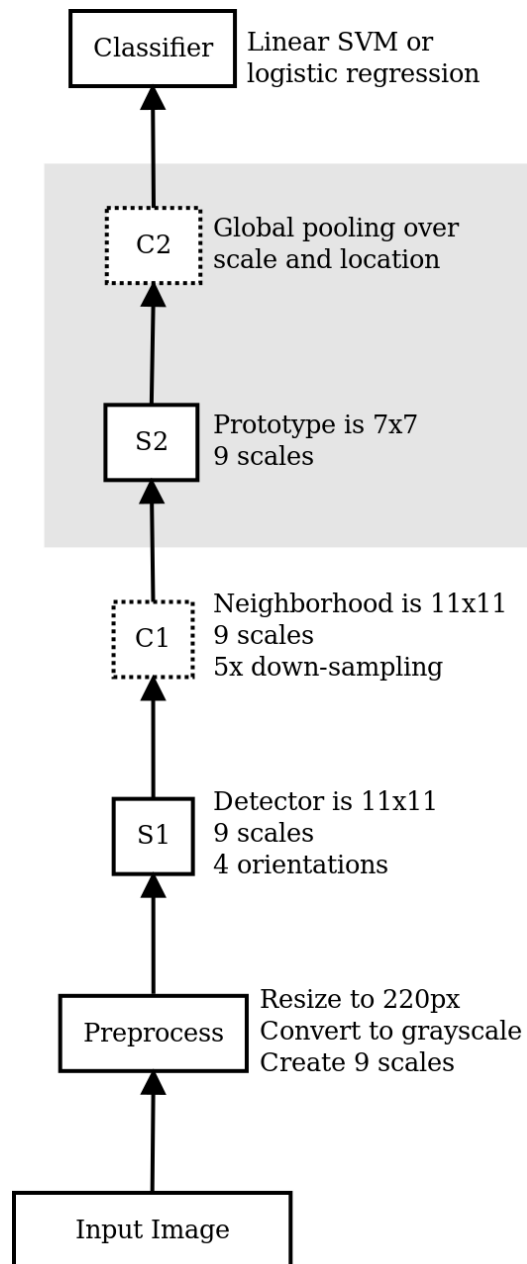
Classifier

Linear SVM or logistic regression

C2

Global pooling over scale and location

S2

Prototype is 7x7
9 scales

C1

Neighborhood is 11x11
9 scales
5x down-sampling

S1

Detector is 11x11
9 scales
4 orientations

Preprocess

Resize to 220px
Convert to grayscale
Create 9 scales

Input Image